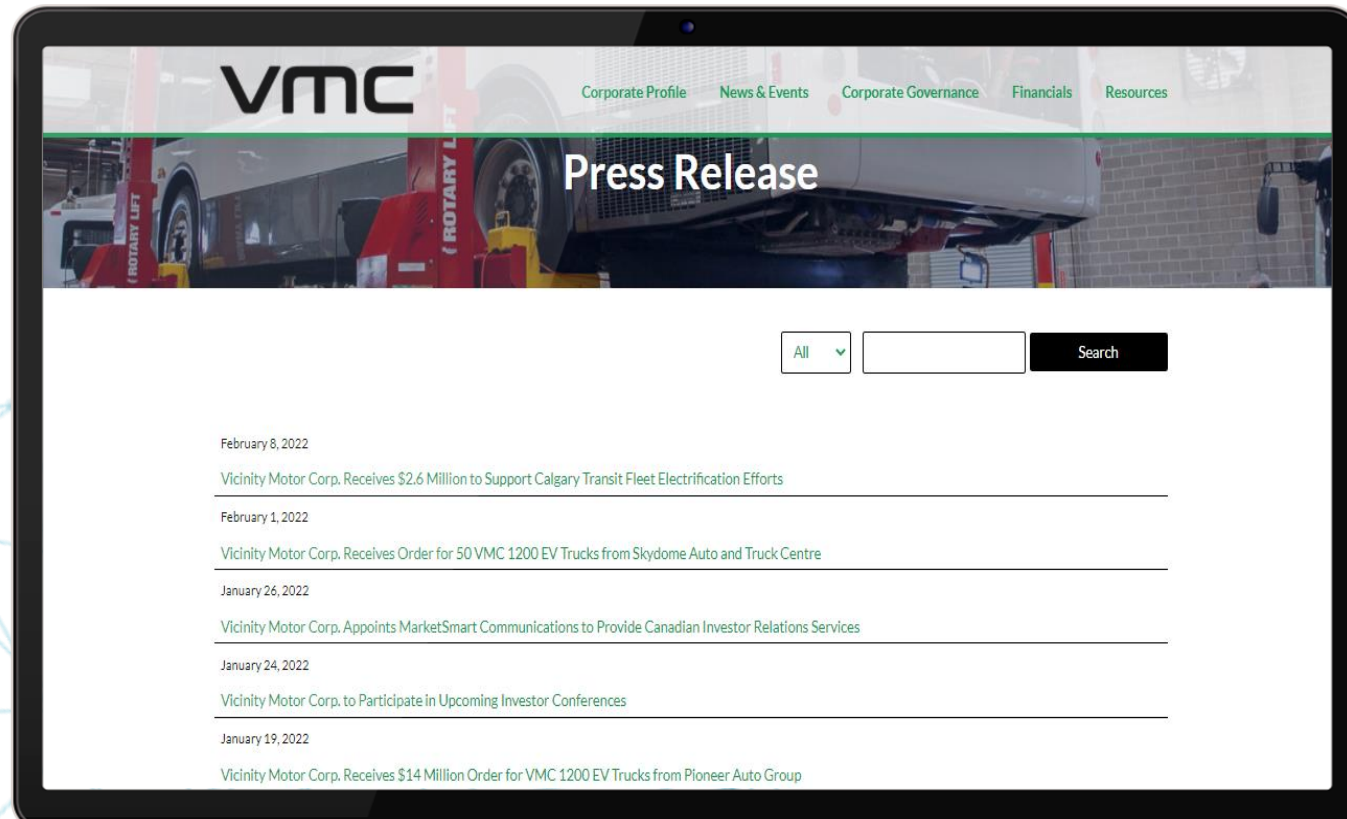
VMC

Corporate Profile News & Events Corporate Governance Financials Resources

ROTARY LIFT

ROTARY LIFT

Press Release

All

Search

February 8, 2022

Vicinity Motor Corp. Receives $2.6 Million to Support Calgary Transit Fleet Electrification Efforts

February 1, 2022

Vicinity Motor Corp. Receives Order for 50 VMC 1200 EV Trucks from Skydome Auto and Truck Centre

January 26, 2022

Vicinity Motor Corp. Appoints MarketSmart Communications to Provide Canadian Investor Relations Services

January 24, 2022

Vicinity Motor Corp. to Participate in Upcoming Investor Conferences

January 19, 2022

Vicinity Motor Corp. Receives $14 Million Order for VMC 1200 EV Trucks from Pioneer Auto Group